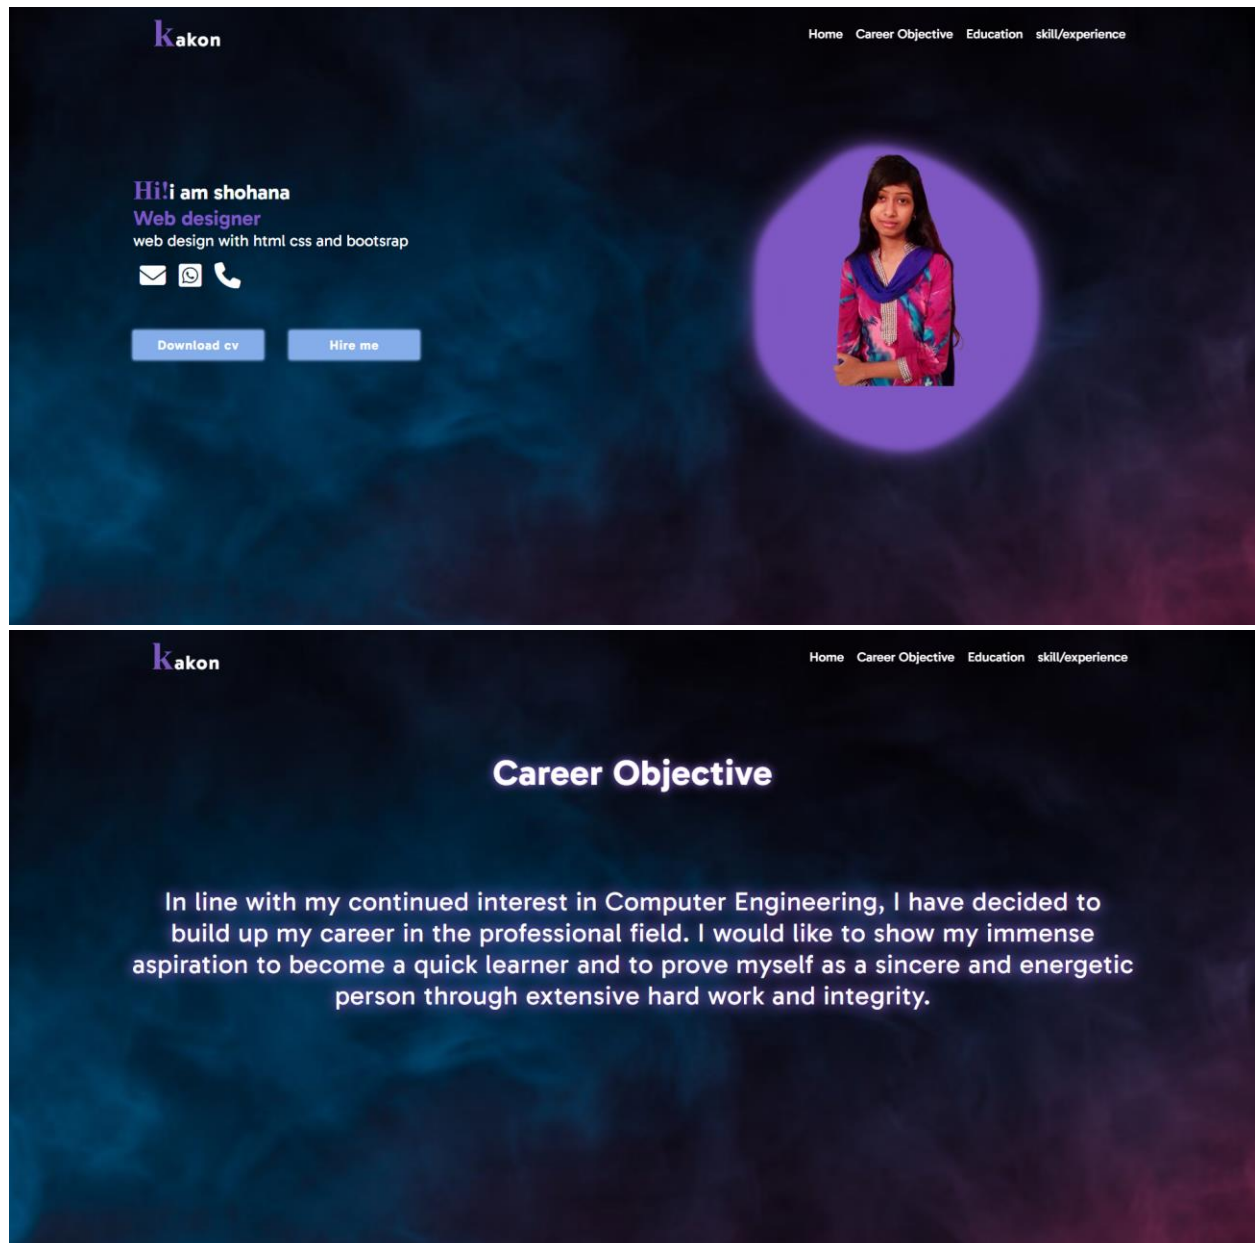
kakon

Home Career Objective Education skill/experience

Hi!i am shohana
Web designer
web design with html css and bootsrap

Download cv Hire me

kakon

Home Career Objective Education skill/experience

Career Objective

In line with my continued interest in Computer Engineering, I have decided to build up my career in the professional field. I would like to show my immense aspiration to become a quick learner and to prove myself as a sincere and energetic person through extensive hard work and integrity.